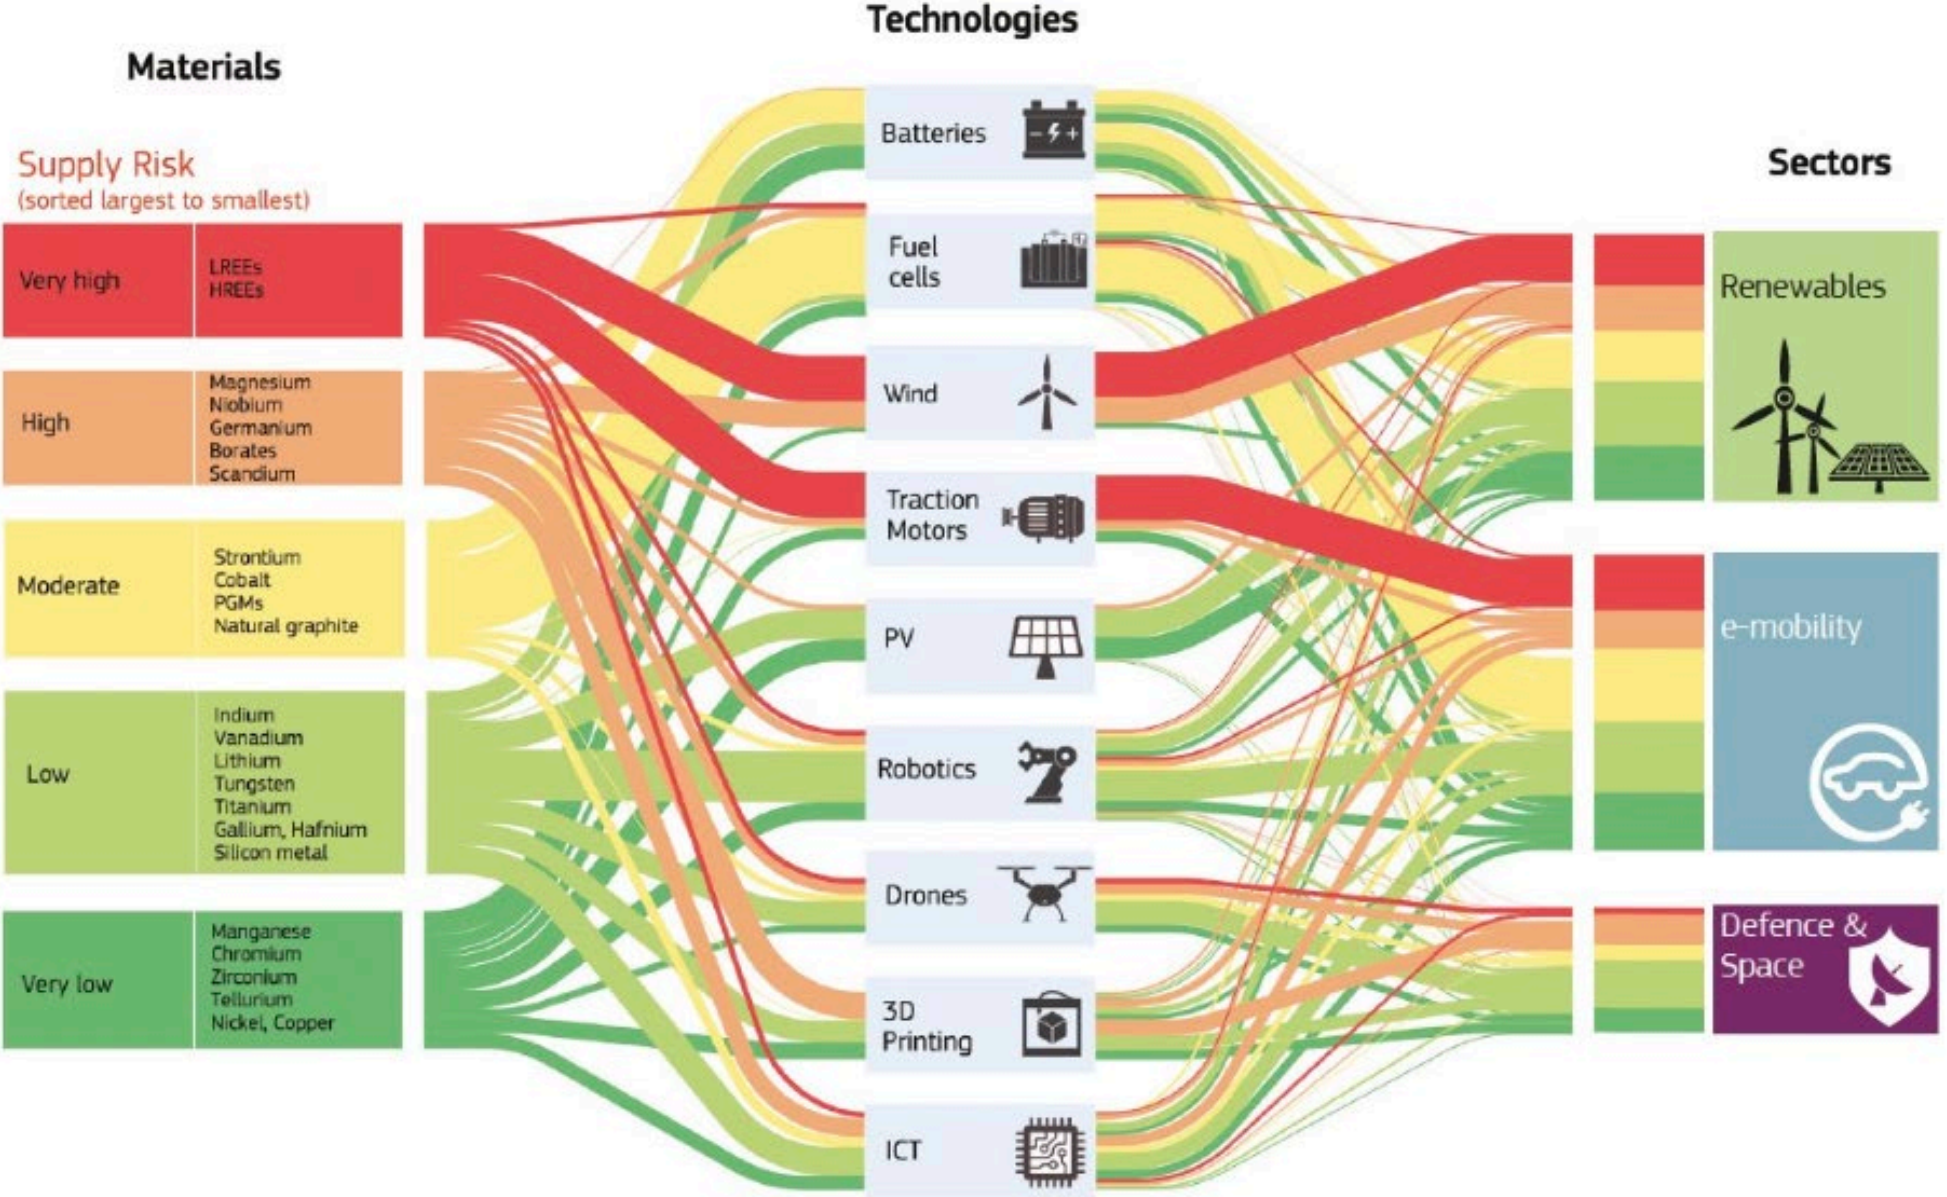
Materials

Technologies

Sectors

Supply Risk
(sorted largest to smallest)

| Very high | LREEs HREEs |
|---|---|
| High | Magnesium Niobium Germanium Borates Scandium |
| Moderate | Strontium Cobalt PGMs Natural graphite |
| Low | Indium Vanadium Lithium Tungsten Titanium Gallium, Hafnium Silicon metal |
| Very low | Manganese Chromium Zirconium Tellurium Nickel, Copper |

Batteries

Fuel cells

Wind

Traction Motors

PV

Robotics

Drones

3D Printing

ICT

Renewables

e-mobility

Defence & Space